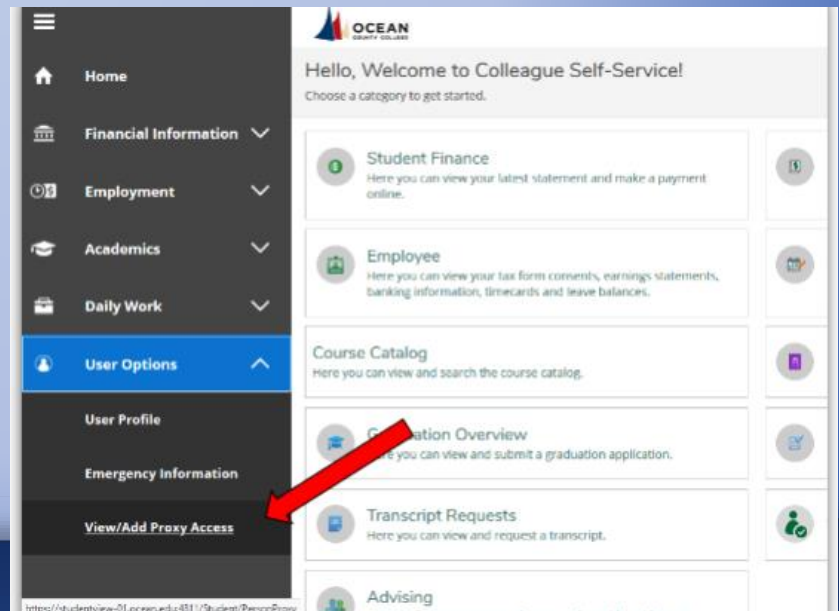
Home

Financial Information

Employment

Academics

Daily Work

User Options

User Profile

Emergency Information

View/Add Proxy Access

https://studentview-01.ocean.edu:4511/Student/PersonProxy

OCEAN COUNTY COLLEGE

Hello, Welcome to Colleague Self-Service!
Choose a category to get started.

Student Finance
Here you can view your latest statement and make a payment online.

Employee
Here you can view your tax form consents, earnings statements, banking information, timecards and leave balances.

Course Catalog
Here you can view and search the course catalog.

G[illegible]ation Overview
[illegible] you can view and submit a graduation application.

Transcript Requests
Here you can view and request a transcript.

Advising